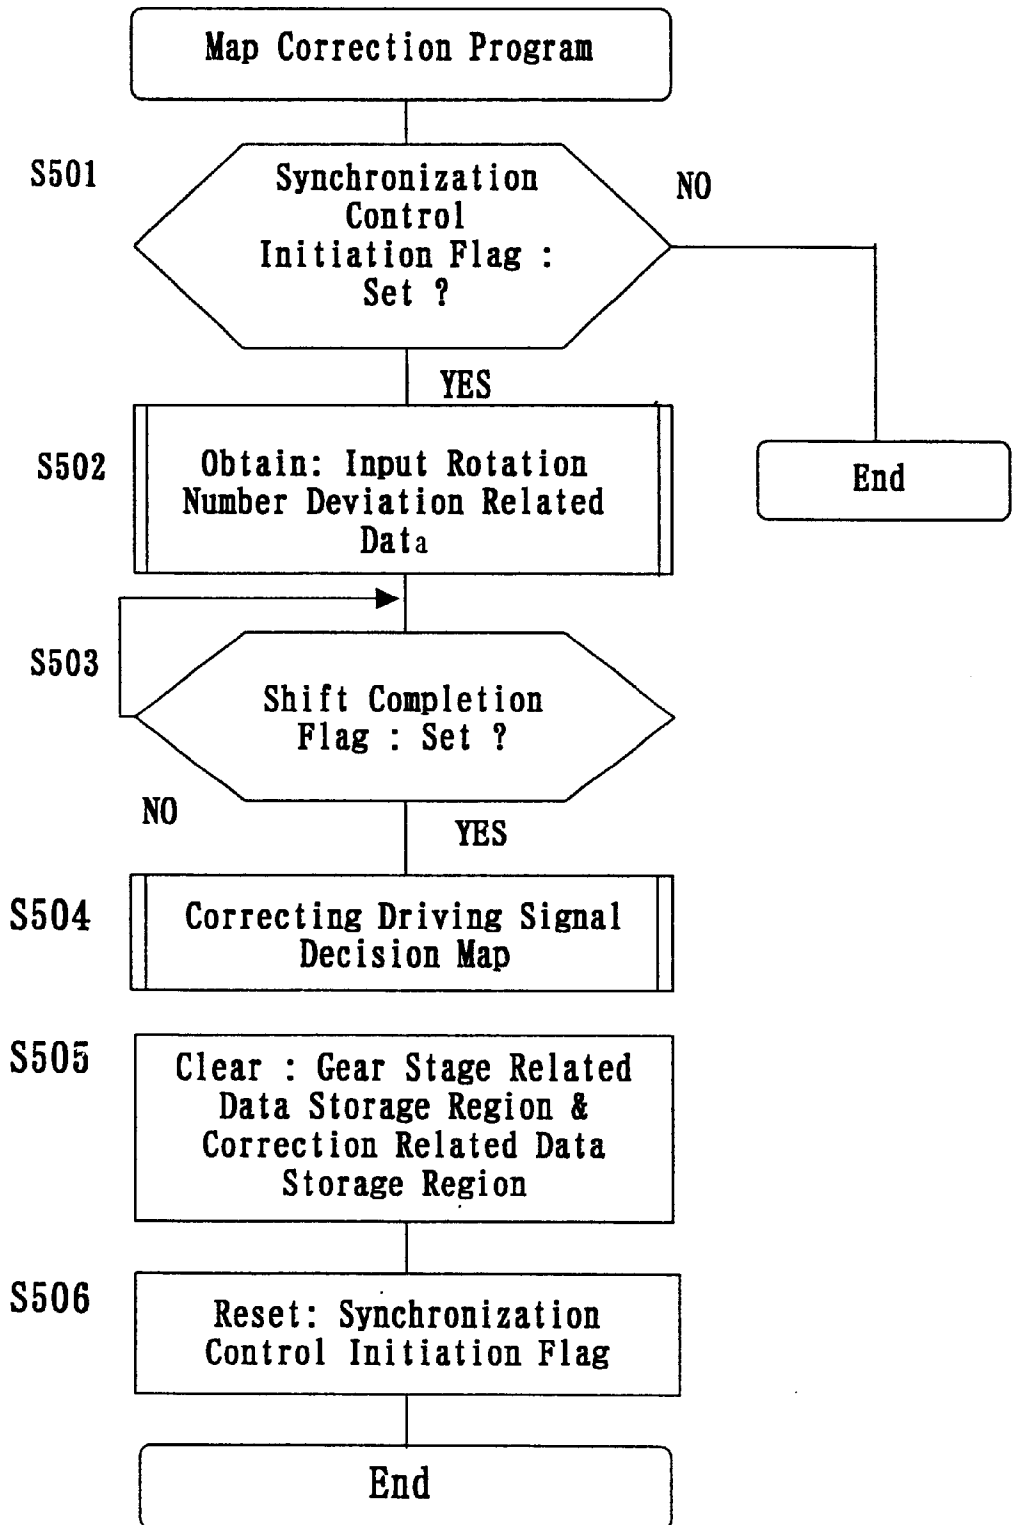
Map Correction Program

S501

Synchronization Control Initiation Flag : Set ?

NO

YES

S502

Obtain: Input Rotation Number Deviation Related Data

End

S503

Shift Completion Flag : Set ?

NO

YES

S504

Correcting Driving Signal Decision Map

S505

Clear : Gear Stage Related Data Storage Region & Correction Related Data Storage Region

S506

Reset: Synchronization Control Initiation Flag

End